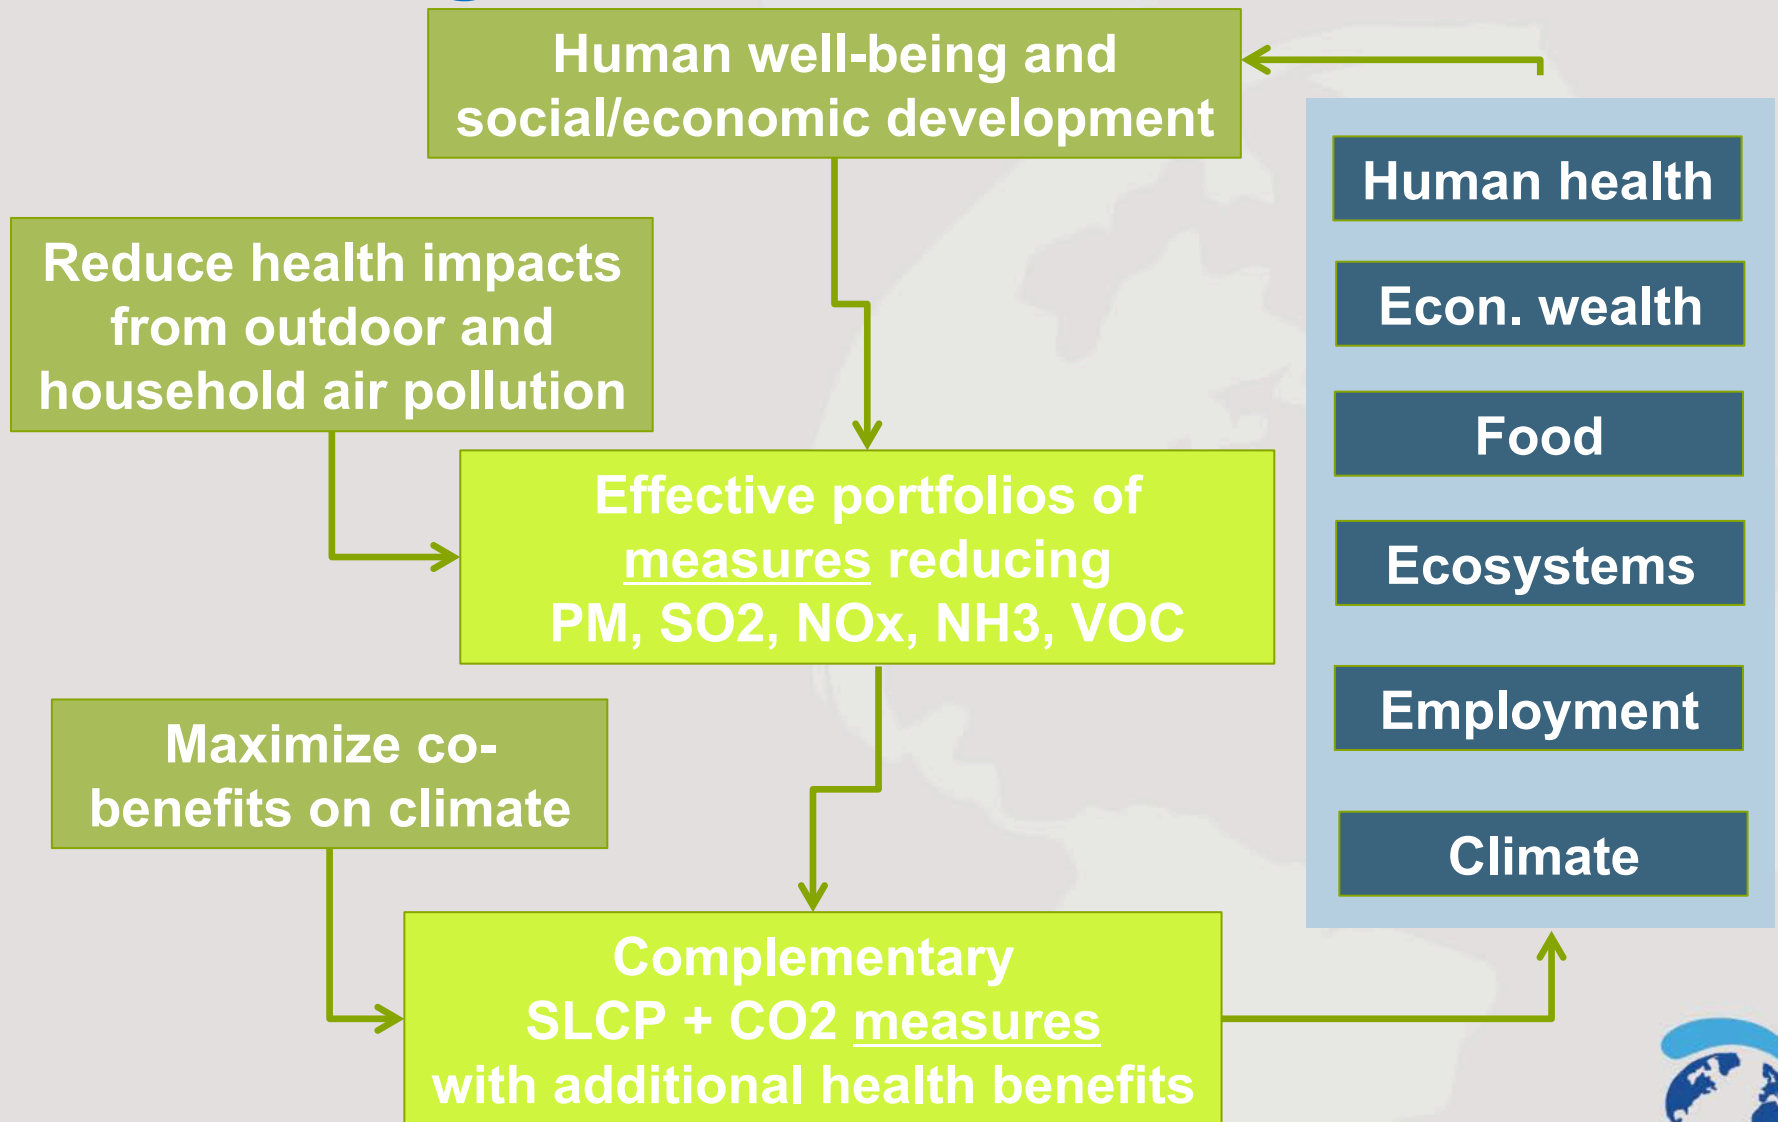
Human well-being and social/economic development

Reduce health impacts from outdoor and household air pollution

Effective portfolios of measures reducing PM, SO2, NOx, NH3, VOC

Maximize co-benefits on climate

Complementary SLCP + CO2 measures with additional health benefits

Human health

Econ. wealth

Food

Ecosystems

Employment

Climate